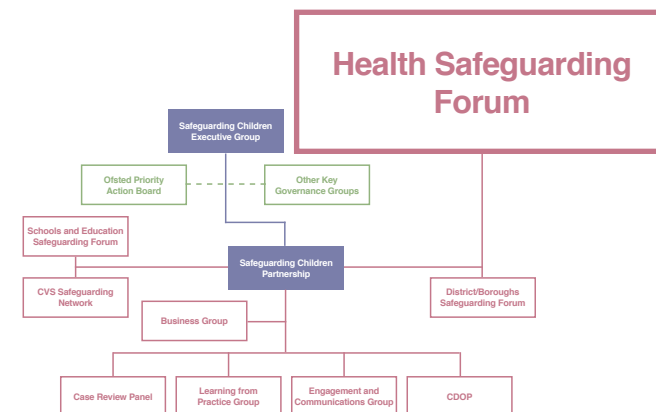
Health Safeguarding Forum

Safeguarding Children Executive Group

Ofsted Priority Action Board

Other Key Governance Groups

Schools and Education Safeguarding Forum

Safeguarding Children Partnership

CVS Safeguarding Network

District/Boroughs Safeguarding Forum

Business Group

Case Review Panel

Learning from Practice Group

Engagement and Communications Group

CDOP